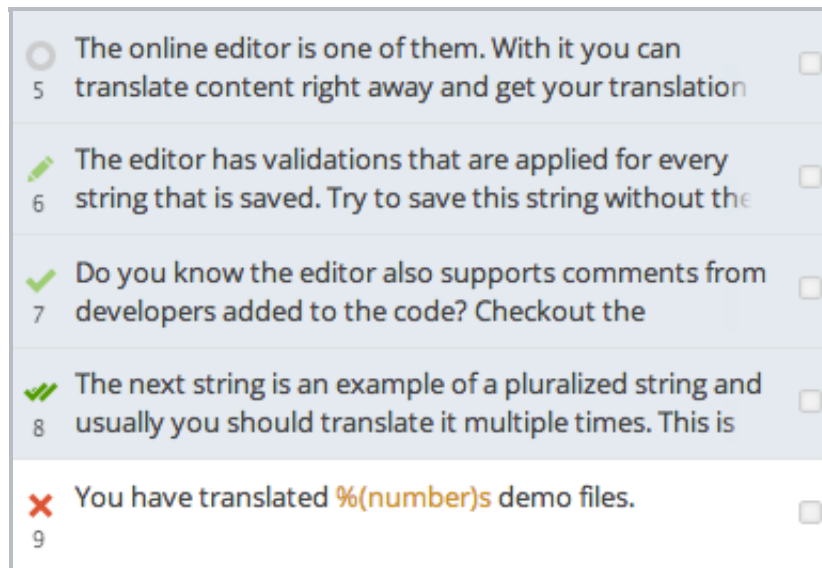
5 The online editor is one of them. With it you can translate content right away and get your translation

6 The editor has validations that are applied for every string that is saved. Try to save this string without the

7 Do you know the editor also supports comments from developers added to the code? Checkout the

8 The next string is an example of a pluralized string and usually you should translate it multiple times. This is

9 You have translated %(number)s demo files.